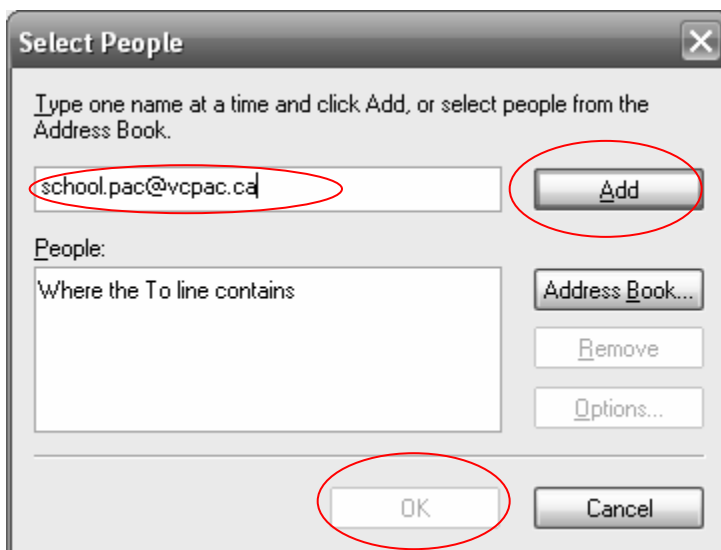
Select People

Type one name at a time and click Add, or select people from the Address Book.

school.pac@vcpac.ca

Add

People:

Where the To line contains

Address Book...

Remove

Options...

OK

Cancel